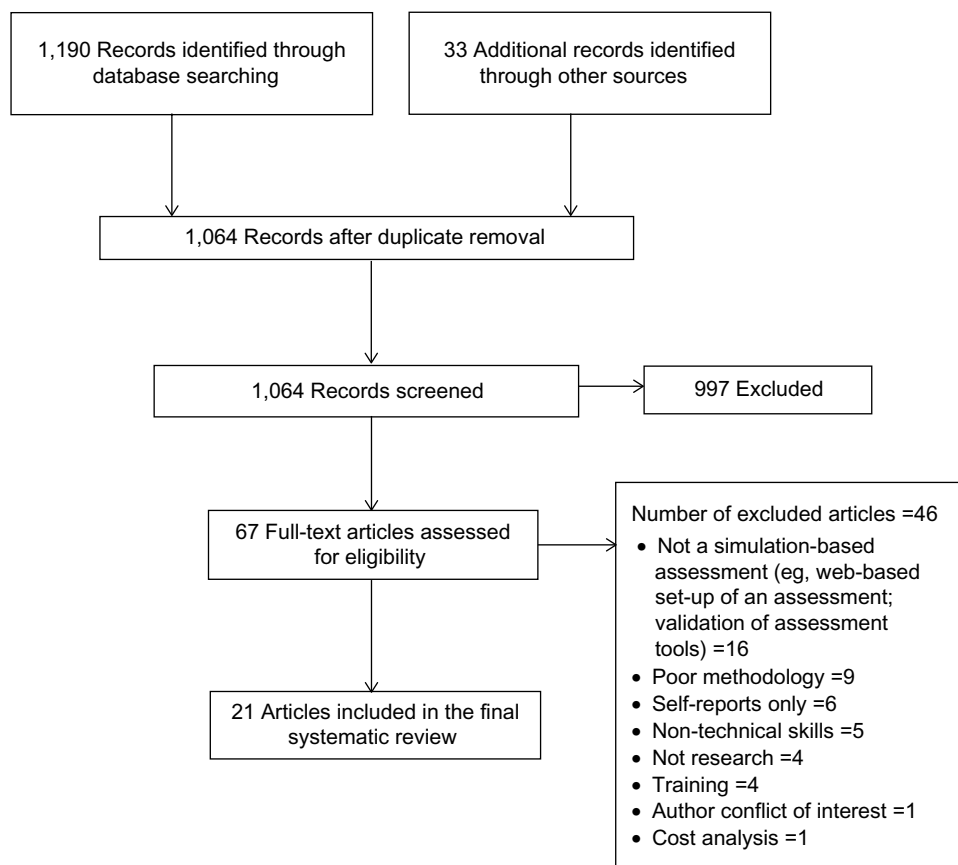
1,190 Records identified through database searching

33 Additional records identified through other sources

1,064 Records after duplicate removal

1,064 Records screened

997 Excluded

67 Full-text articles assessed for eligibility

Number of excluded articles =46
• Not a simulation-based assessment (eg, web-based set-up of an assessment; validation of assessment tools) =16
• Poor methodology =9
• Self-reports only =6
• Non-technical skills =5
• Not research =4
• Training =4
• Author conflict of interest =1
• Cost analysis =1

21 Articles included in the final systematic review